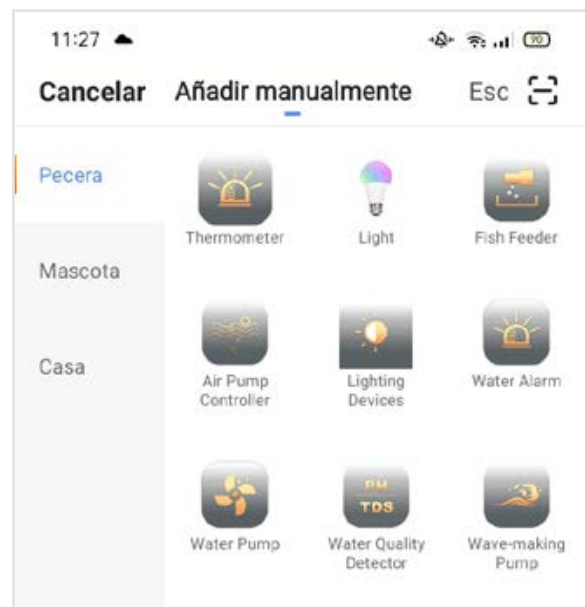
11:27

90

Cancelar Añadir manualmente Esc

Pecera

Mascota

Casa

Thermometer

Light

Fish Feeder

Air Pump Controller

Lighting Devices

Water Alarm

Water Pump

PH TDS

Water Quality Detector

Wave-making Pump